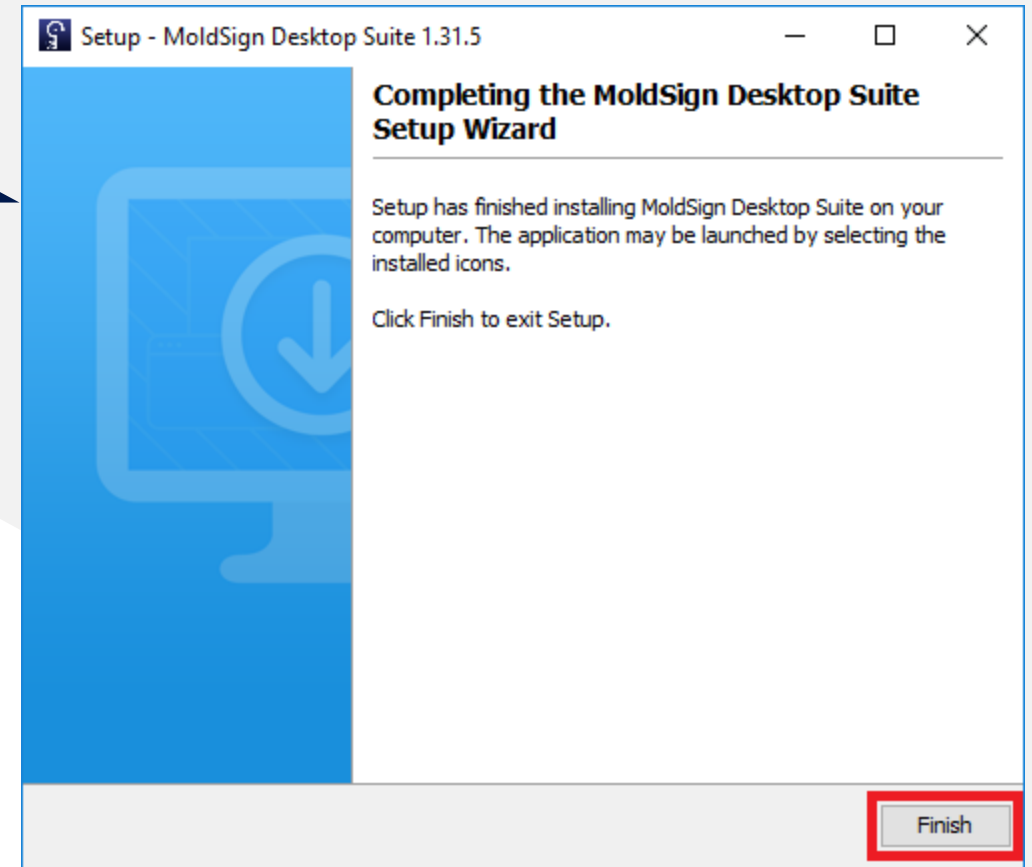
Setup - MoldSign Desktop Suite 1.31.5

Completing the MoldSign Desktop Suite Setup Wizard

Setup has finished installing MoldSign Desktop Suite on your computer. The application may be launched by selecting the installed icons.

Click Finish to exit Setup.

Finish